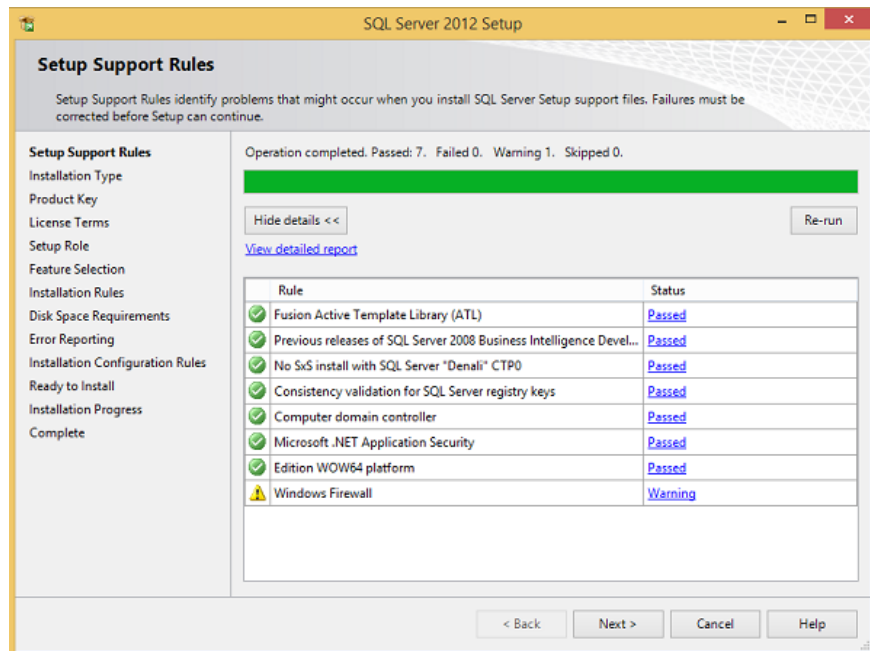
SQL Server 2012 Setup

Setup Support Rules

Setup Support Rules identify problems that might occur when you install SQL Server Setup support files. Failures must be corrected before Setup can continue.

Setup Support Rules
Installation Type
Product Key
License Terms
Setup Role
Feature Selection
Installation Rules
Disk Space Requirements
Error Reporting
Installation Configuration Rules
Ready to Install
Installation Progress
Complete

Operation completed. Passed: 7. Failed 0. Warning 1. Skipped 0.

Hide details <<

Re-run

View detailed report

| Rule | Status |
|---|---|
| Fusion Active Template Library (ATL) | Passed |
| Previous releases of SQL Server 2008 Business Intelligence Devel... | Passed |
| No SxS install with SQL Server "Denali" CTP0 | Passed |
| Consistency validation for SQL Server registry keys | Passed |
| Computer domain controller | Passed |
| Microsoft .NET Application Security | Passed |
| Edition WOW64 platform | Passed |
| Windows Firewall | Warning |

< Back
Next >
Cancel
Help